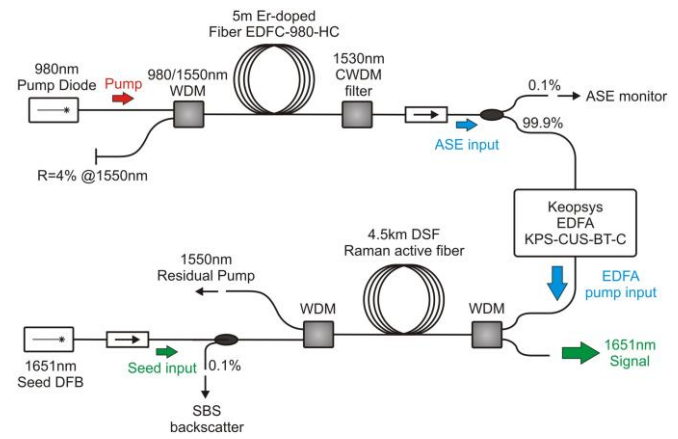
5m Er-doped
Fiber EDFC-980-HC

980nm
Pump Diode

Pump

980/1550nm
WDM

1530nm
CWDM
filter

0.1%

ASE monitor

99.9%

ASE input

R=4% @1550nm

Keopsys
EDFA
KPS-CUS-BT-C

4.5km DSF
Raman active fiber

1550nm
Residual Pump

WDM

WDM

EDFA
pump input

1651nm
Seed DFB

Seed input

0.1%

1651nm
Signal

SBS
backscatter